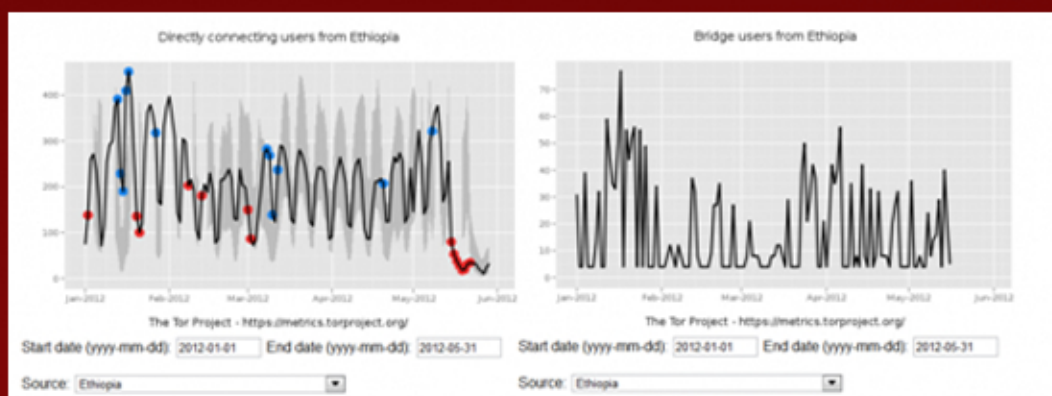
Directly connecting users from Ethiopia

400
300
200
100
0

Jan-2012 Feb-2012 Mar-2012 Apr-2012 May-2012 Jun-2012

The Tor Project - https://metrics.torproject.org/

Start date (yyyy-mm-dd): 2012-01-01 End date (yyyy-mm-dd): 2012-05-31

Source: Ethiopia

Bridge users from Ethiopia

70
60
50
40
30
20
10
0

Jan-2012 Feb-2012 Mar-2012 Apr-2012 May-2012 Jun-2012

The Tor Project - https://metrics.torproject.org/

Start date (yyyy-mm-dd): 2012-01-01 End date (yyyy-mm-dd): 2012-05-31

Source: Ethiopia